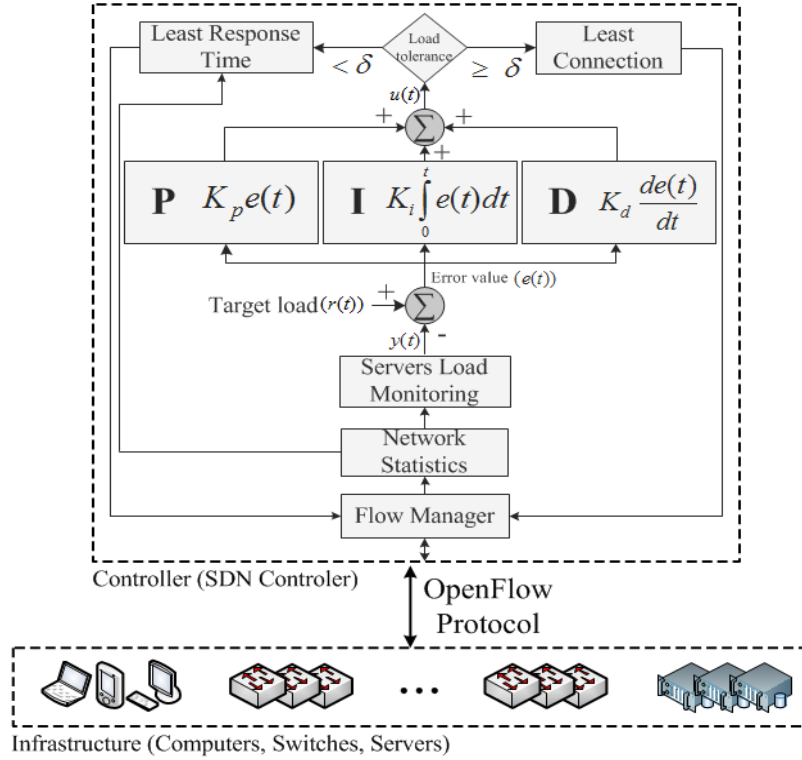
Least Response Time

Load tolerance

Least Connection

$< \delta$

$\geq \delta$

$u(t)$

+

$\Sigma$

+

+

**P** $K_p e(t)$

**I** $K_i \int_0^t e(t)dt$

**D** $K_d \frac{de(t)}{dt}$

Error value $(e(t))$

Target load $(r(t))$

+

$\Sigma$

-

$y(t)$

Servers Load Monitoring

Network Statistics

Flow Manager

Controller (SDN Controler)

OpenFlow Protocol

...

Infrastructure (Computers, Switches, Servers)